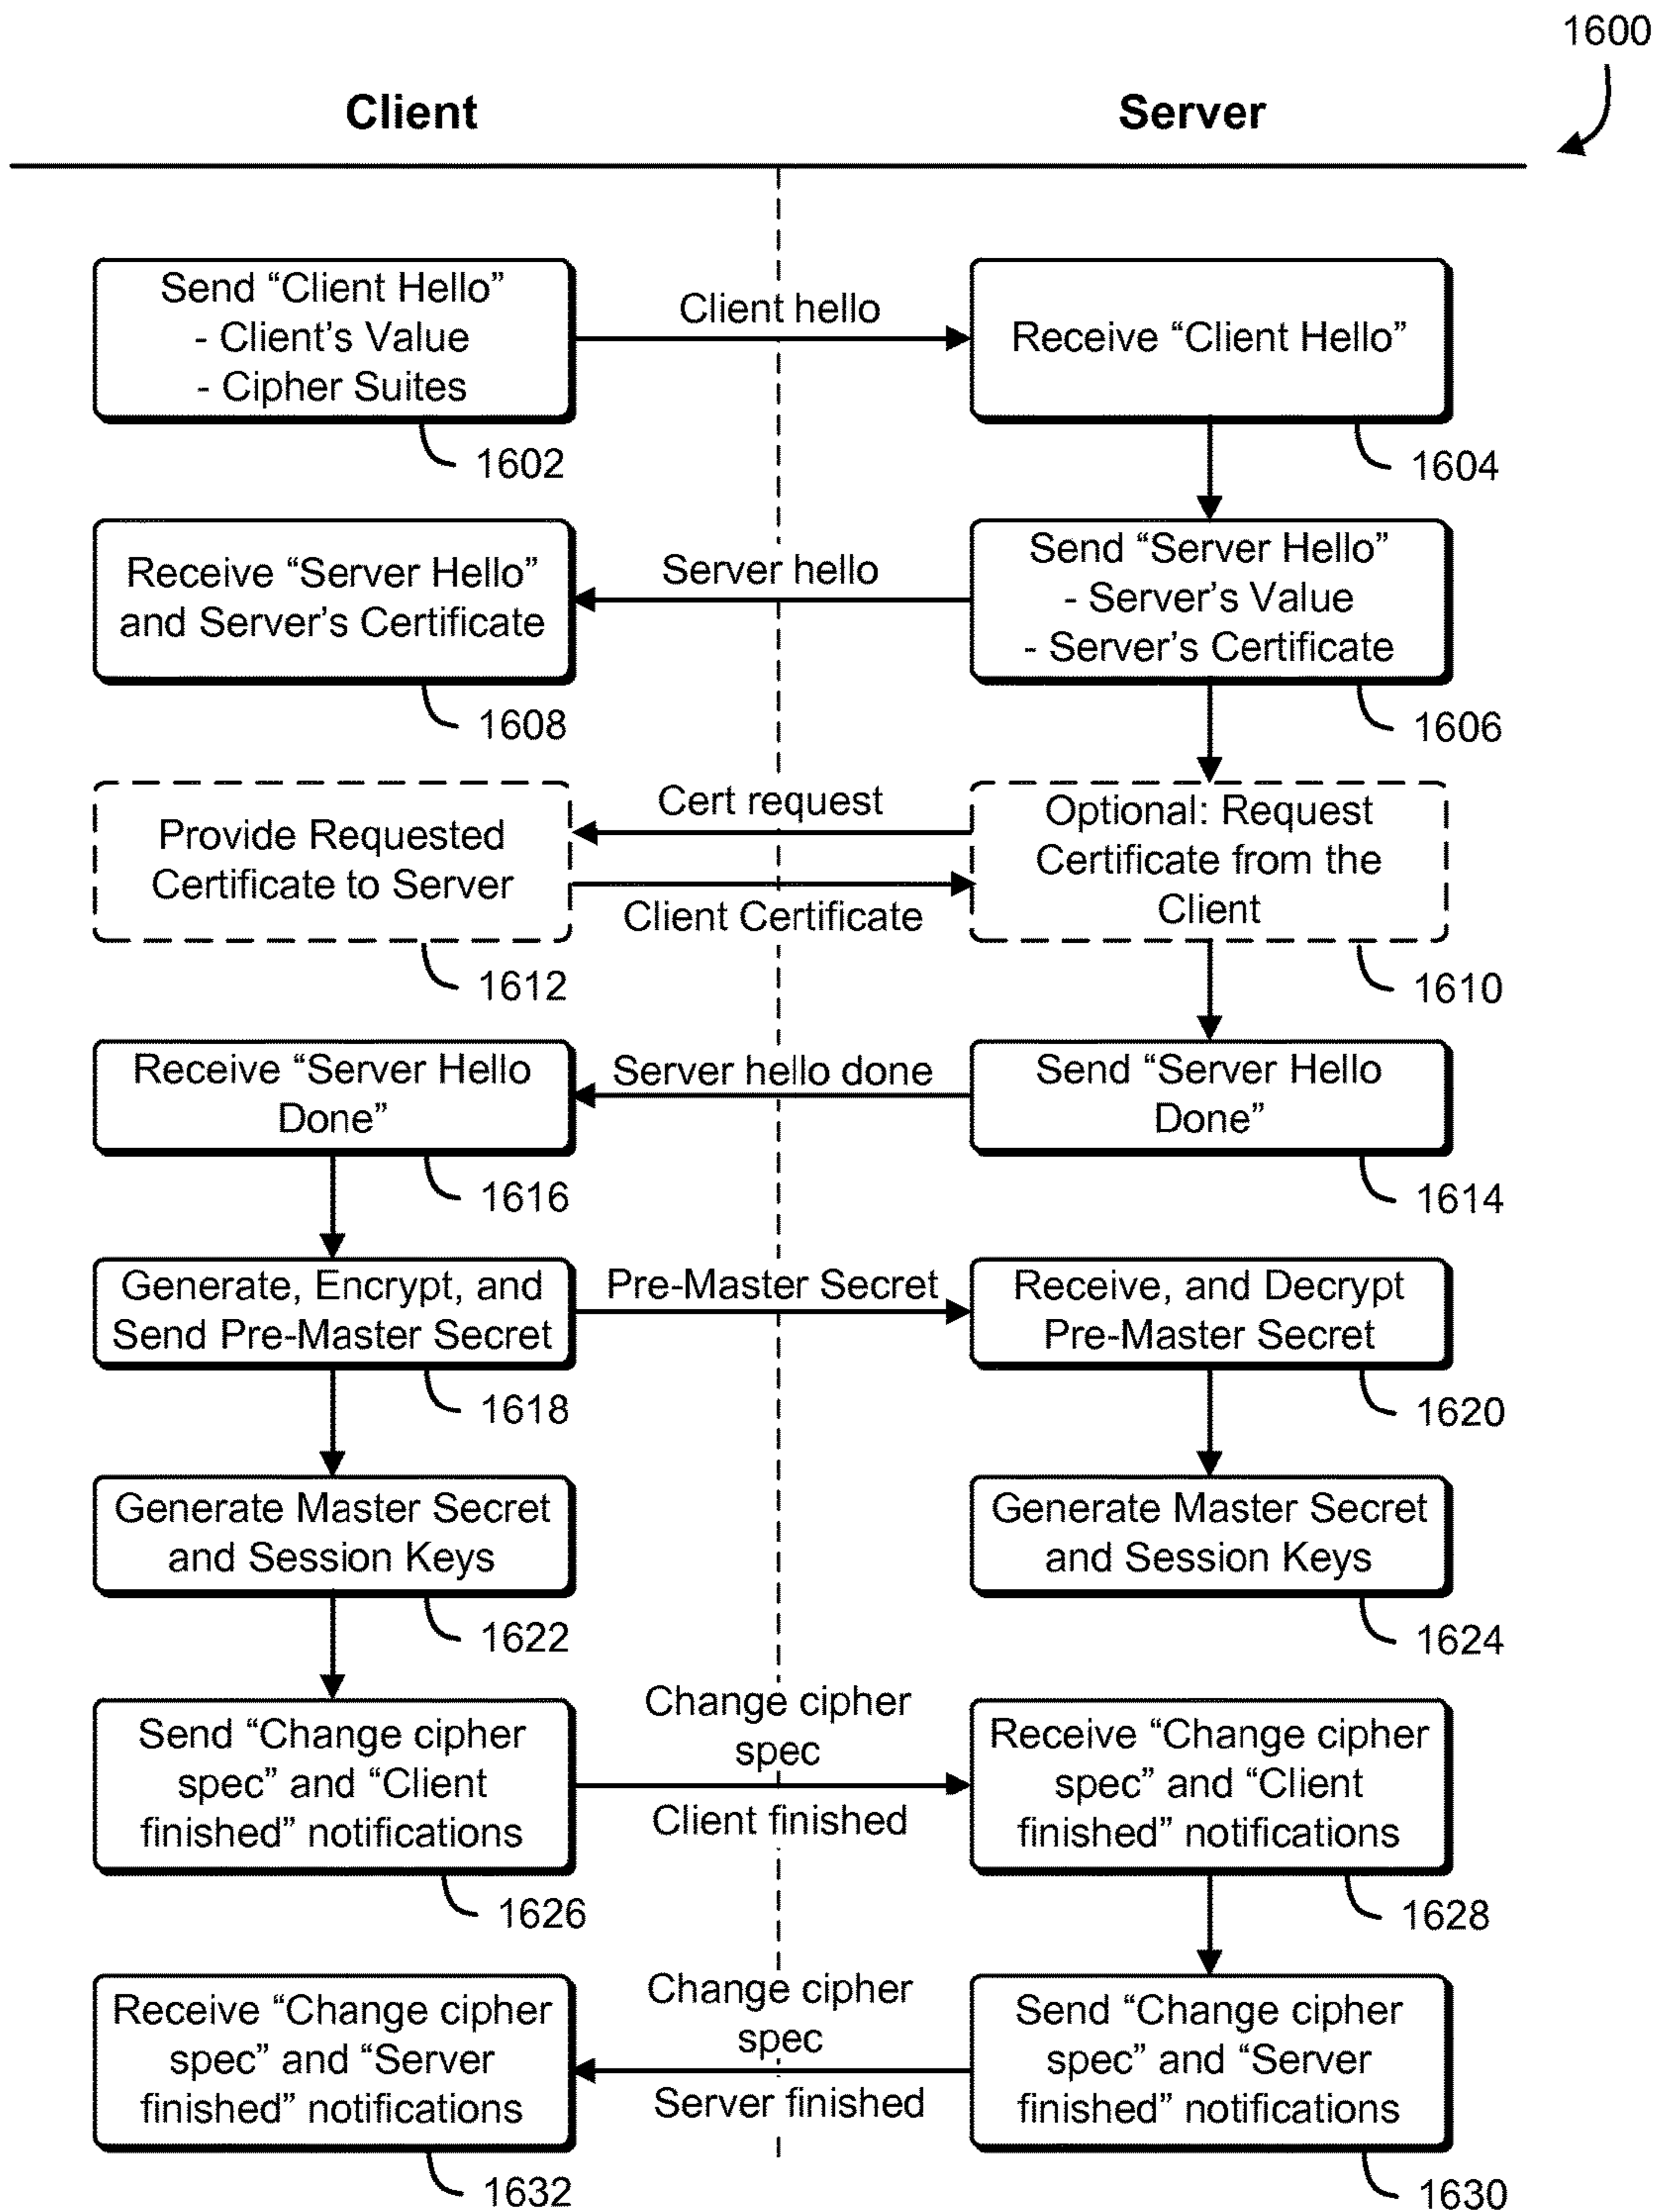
1600

Client

Server

Send “Client Hello”
- Client’s Value
- Cipher Suites

Client hello

Receive “Client Hello”

1602

1604

Receive “Server Hello” and Server’s Certificate

Server hello

Send “Server Hello”
- Server’s Value
- Server’s Certificate

1608

1606

Provide Requested Certificate to Server

Cert request

Client Certificate

Optional: Request Certificate from the Client

1612

1610

Receive “Server Hello Done”

Server hello done

Send “Server Hello Done”

1616

1614

Generate, Encrypt, and Send Pre-Master Secret

Pre-Master Secret

Receive, and Decrypt Pre-Master Secret

1618

1620

Generate Master Secret and Session Keys

Generate Master Secret and Session Keys

1622

1624

Send “Change cipher spec” and “Client finished” notifications

Change cipher spec

Client finished

Receive “Change cipher spec” and “Client finished” notifications

1626

1628

Receive “Change cipher spec” and “Server finished” notifications

Change cipher spec

Server finished

Send “Change cipher spec” and “Server finished” notifications

1632

1630